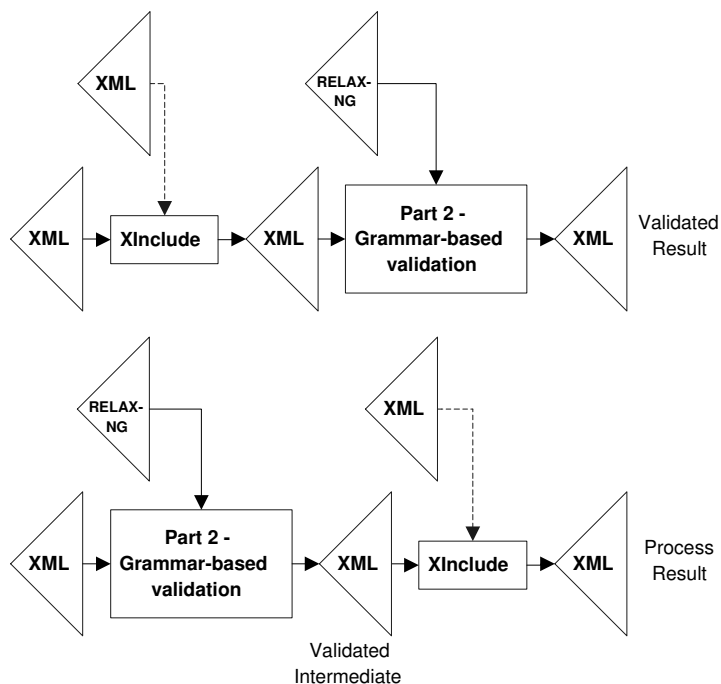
XML

RELAX-NG

XML

XInclude

XML

Part 2 - Grammar-based validation

XML

Validated Result

RELAX-NG

XML

XML

Part 2 - Grammar-based validation

XML

XInclude

XML

Process Result

Validated Intermediate